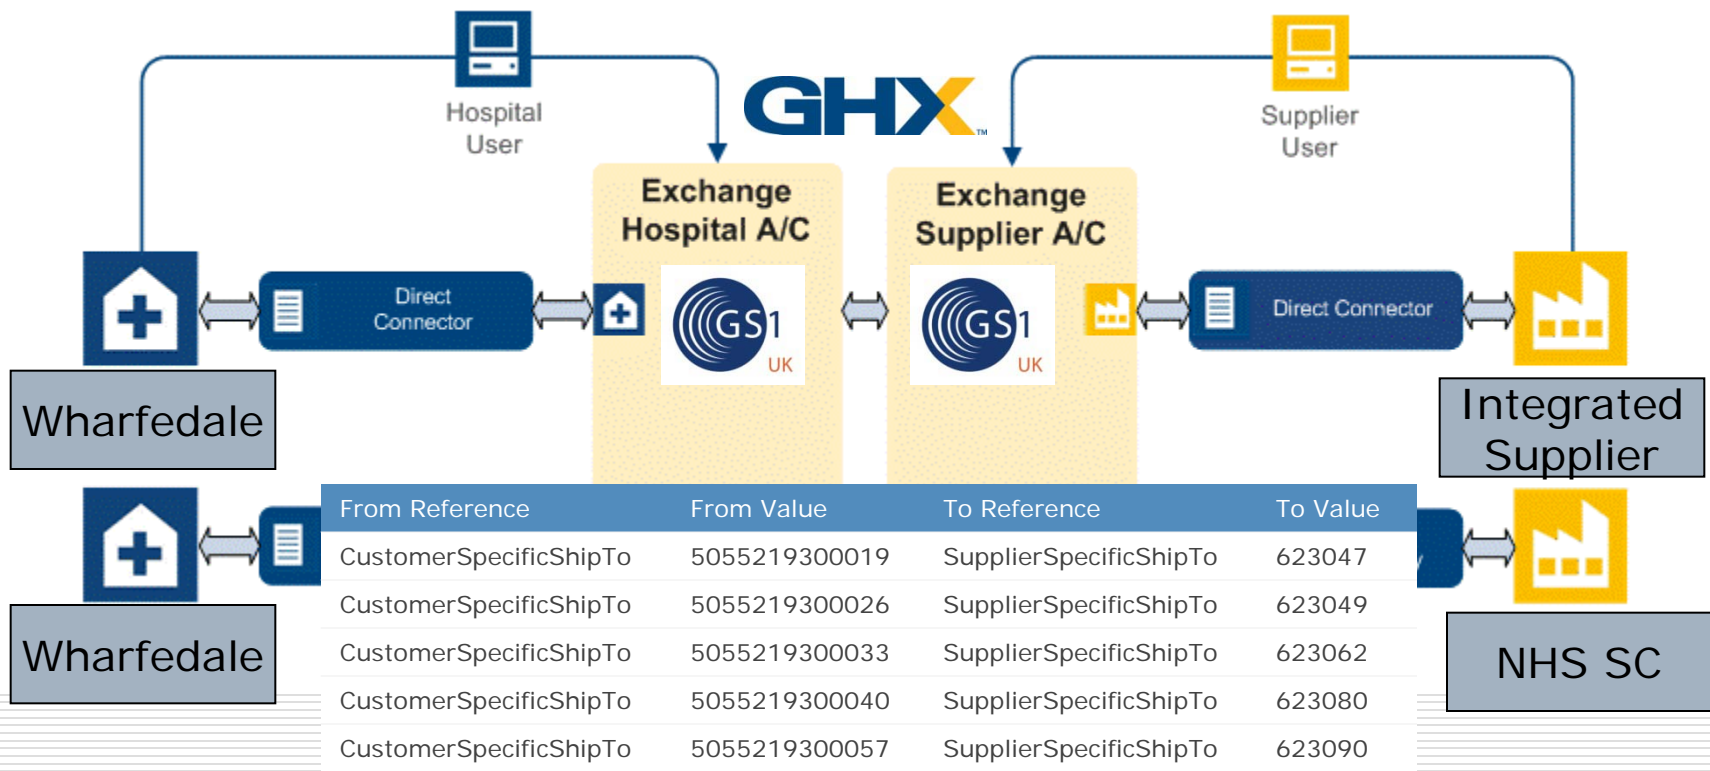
Hospital User

GHX

Supplier User

Exchange Hospital A/C

GS1 UK

Exchange Supplier A/C

GS1 UK

Direct Connector

Direct Connector

Wharfedale

Integrated Supplier

Wharfedale

NHS SC

| From Reference | From Value | To Reference | To Value |
|---|---|---|---|
| CustomerSpecificShipTo | 5055219300019 | SupplierSpecificShipTo | 623047 |
| CustomerSpecificShipTo | 5055219300026 | SupplierSpecificShipTo | 623049 |
| CustomerSpecificShipTo | 5055219300033 | SupplierSpecificShipTo | 623062 |
| CustomerSpecificShipTo | 5055219300040 | SupplierSpecificShipTo | 623080 |
| CustomerSpecificShipTo | 5055219300057 | SupplierSpecificShipTo | 623090 |